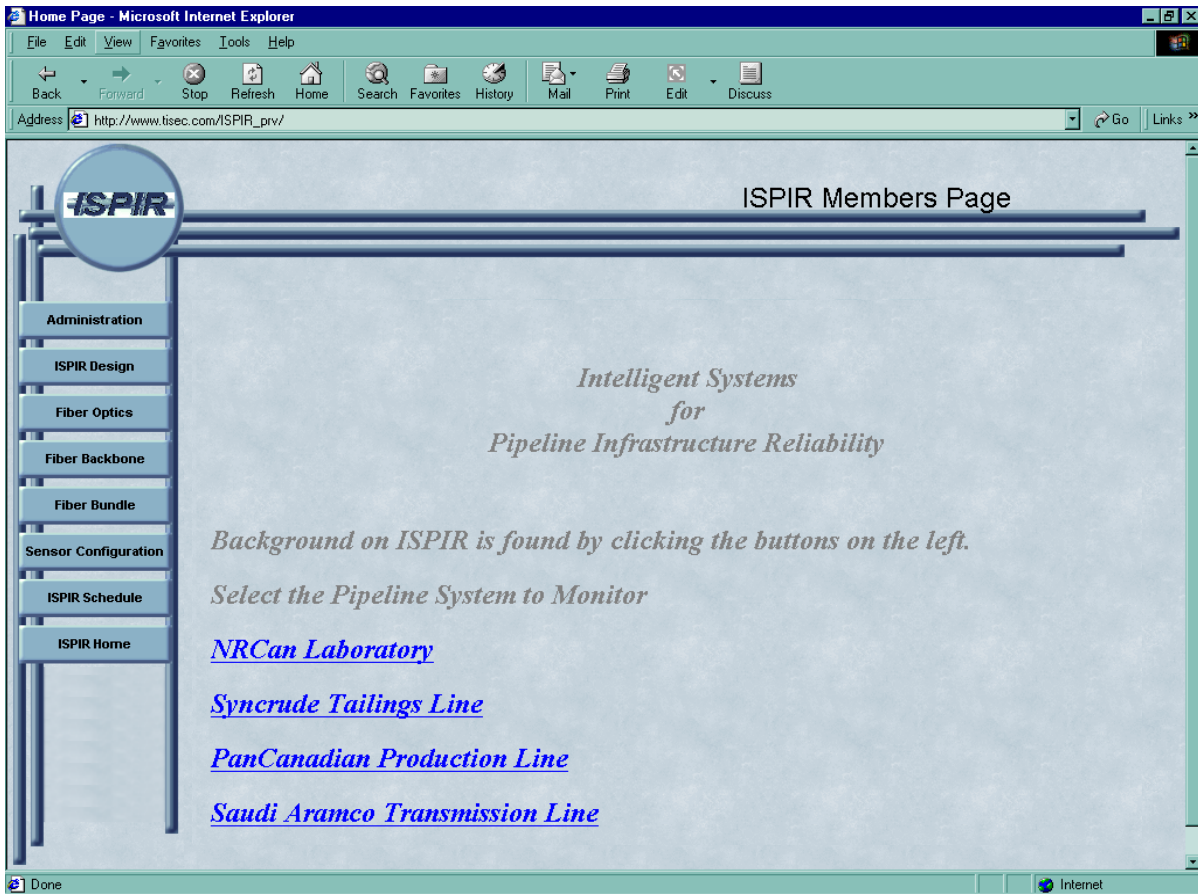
Home Page - Microsoft Internet Explorer

File Edit View Favorites Tools Help

Back Forward Stop Refresh Home Search Favorites History Mail Print Edit Discuss

Address http://www.tisec.com/ISPIR_prv/

Go Links

ISPIR

ISPIR Members Page

Administration

ISPIR Design

Fiber Optics

Fiber Backbone

Fiber Bundle

Sensor Configuration

ISPIR Schedule

ISPIR Home

Intelligent Systems
for
Pipeline Infrastructure Reliability

Background on ISPIR is found by clicking the buttons on the left.

Select the Pipeline System to Monitor

NRCan Laboratory

Syncrude Tailings Line

PanCanadian Production Line

Saudi Aramco Transmission Line

Done

Internet